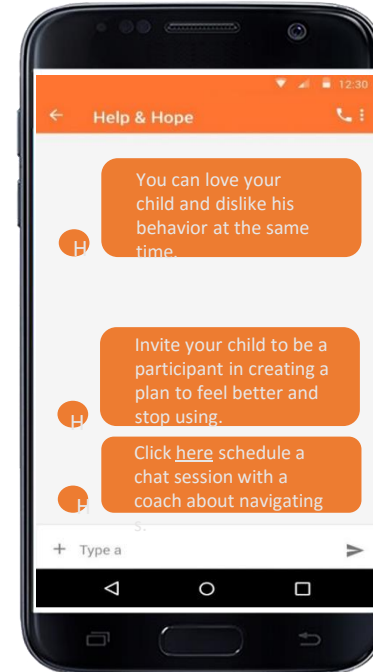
12:30

Help & Hope

You can love your child and dislike his behavior at the same time.

H

Invite your child to be a participant in creating a plan to feel better and stop using.

H

Click here schedule a chat session with a coach about navigating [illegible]s.

H

Type a